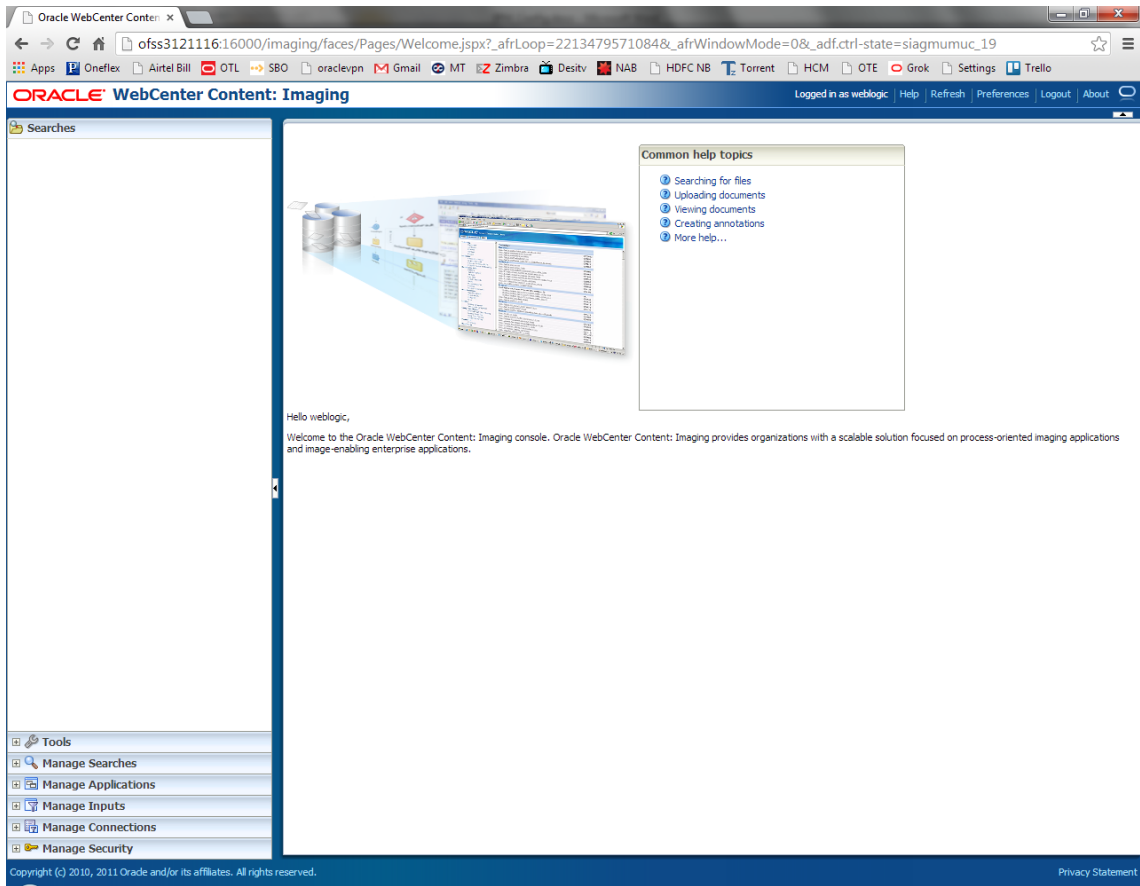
Oracle WebCenter Conten ×

ofss3121116:16000/imaging/faces/Pages/Welcome.jspx?_afrLoop=2213479571084&_afrWindowMode=0&_adf.ctrl-state=siagmumuc_19

Apps Oneflex Airtel Bill OTL SBO oracleypn Gmail MT Zimbra Desitv NAB HDFC NB Torrent HCM OTE Grok Settings Trello

ORACLE WebCenter Content: Imaging

Logged in as weblogic | Help | Refresh | Preferences | Logout | About

Searches

Common help topics

Searching for files
Uploading documents
Viewing documents
Creating annotations
More help...

Hello weblogic,

Welcome to the Oracle WebCenter Content: Imaging console. Oracle WebCenter Content: Imaging provides organizations with a scalable solution focused on process-oriented imaging applications and image-enabling enterprise applications.

Tools
Manage Searches
Manage Applications
Manage Inputs
Manage Connections
Manage Security

Copyright (c) 2010, 2011 Oracle and/or its affiliates. All rights reserved.

Privacy Statement